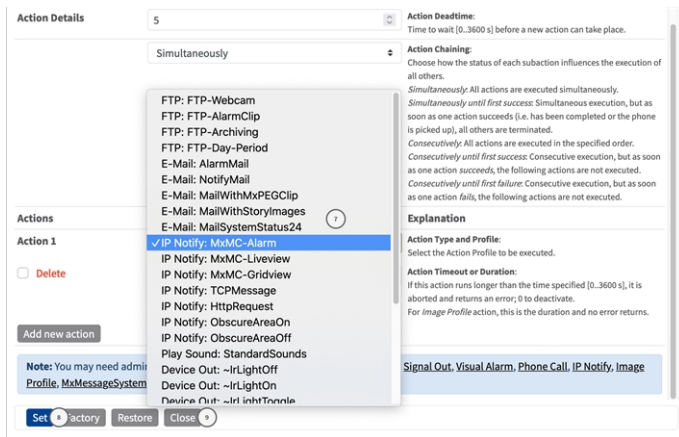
Action Details

5

Action Deadtime:
Time to wait [0..3600 s] before a new action can take place.

Simultaneously

Action Chaining:
Choose how the status of each subaction influences the execution of all others.
Simultaneously: All actions are executed simultaneously.
Simultaneously until first success: Simultaneous execution, but as soon as one action succeeds (i.e. has been completed or the phone is picked up), all others are terminated.
Consecutively: All actions are executed in the specified order.
Consecutively until first success: Consecutive execution, but as soon as one action succeeds, the following actions are not executed.
Consecutively until first failure: Consecutive execution, but as soon as one action fails, the following actions are not executed.

FTP: FTP-Webcam
FTP: FTP-AlarmClip
FTP: FTP-Archiving
FTP: FTP-Day-Period
E-Mail: AlarmMail
E-Mail: NotifyMail
E-Mail: MailWithMxPEGClip
E-Mail: MailWithStoryImages
E-Mail: MailSystemStatus24
✓IP Notify: MxMC-Alarm
IP Notify: MxMC-Liveview
IP Notify: MxMC-Gridview
IP Notify: TCPMessage
IP Notify: HttpRequest
IP Notify: ObscureAreaOn
IP Notify: ObscureAreaOff
Play Sound: StandardSounds
Device Out: ~IrLightOff
Device Out: ~IrLightOn
Device Out: ~IrLightToggle

7

Actions

Explanation

Action 1

Action Type and Profile:
Select the Action Profile to be executed.

Delete

Action Timeout or Duration:
If this action runs longer than the time specified [0..3600 s], it is aborted and returns an error; 0 to deactivate.
For Image Profile action, this is the duration and no error returns.

Add new action

Note: You may need admi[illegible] Signal Out, Visual Alarm, Phone Call, IP Notify, Image Profile, MxMessageSystem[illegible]

Set 8 Factory Restore Close 9